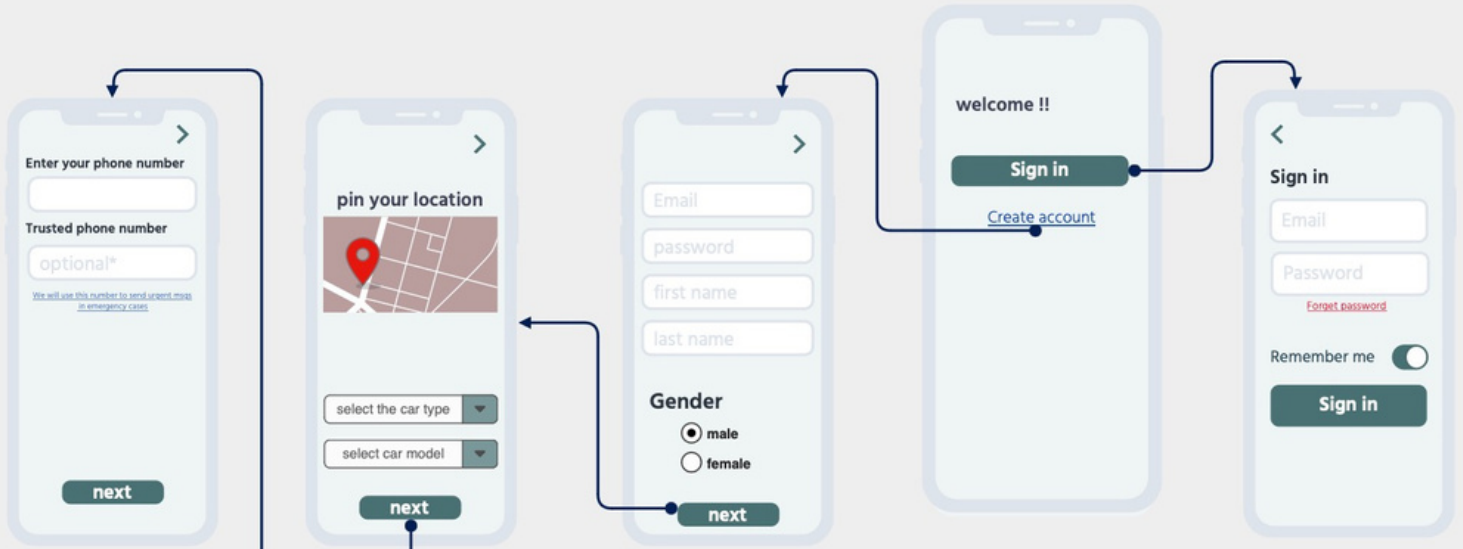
>

Enter your phone number

Trusted phone number

optional*

We will use this number to send urgent msgs in emergency cases

next

>

pin your location

select the car type

select car model

next

>

Email

password

first name

last name

Gender

male

female

next

welcome !!

Sign in

Create account

<

Sign in

Email

Password

Forget password

Remember me

Sign in